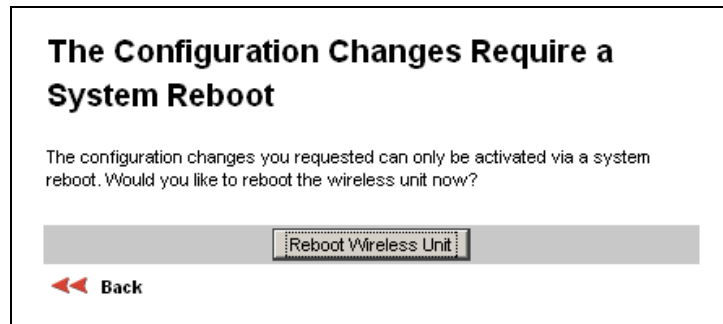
The Configuration Changes Require a System Reboot

The configuration changes you requested can only be activated via a system reboot. Would you like to reboot the wireless unit now?

Reboot Wireless Unit

Back